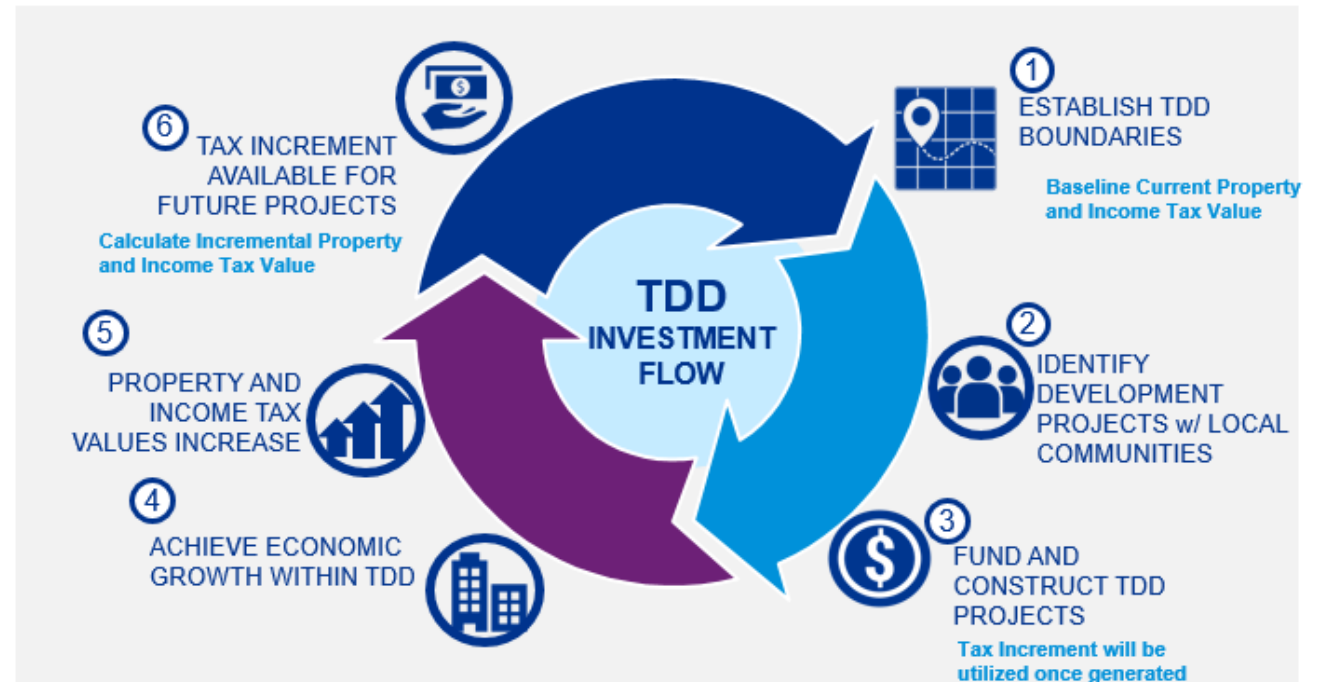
TDD INVESTMENT FLOW

1 ESTABLISH TDD BOUNDARIES

Baseline Current Property and Income Tax Value

2 IDENTIFY DEVELOPMENT PROJECTS w/ LOCAL COMMUNITIES

3 FUND AND CONSTRUCT TDD PROJECTS

Tax Increment will be utilized once generated

4 ACHIEVE ECONOMIC GROWTH WITHIN TDD

5 PROPERTY AND INCOME TAX VALUES INCREASE

6 TAX INCREMENT AVAILABLE FOR FUTURE PROJECTS

Calculate Incremental Property and Income Tax Value